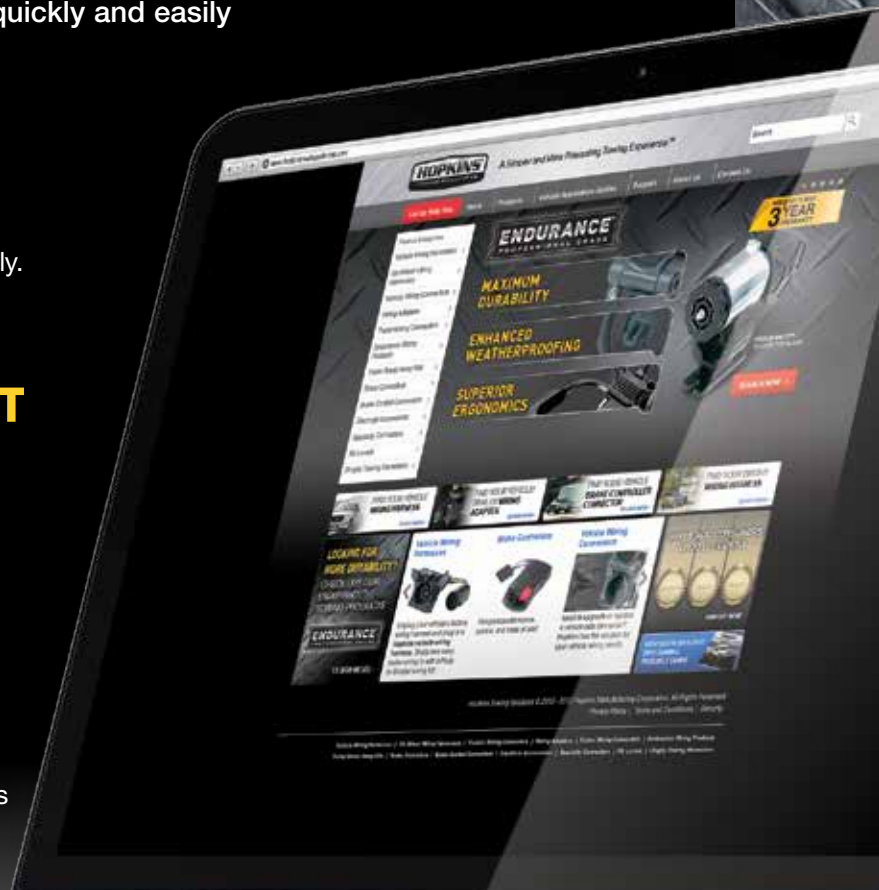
quickly and easily

ly.

T

s

HOPKINS

A Simpler and More Rewarding Towing Experience™

Search

ENDURANCE

PROFESSIONAL GRADE

MAXIMUM DURABILITY

ENHANCED WEATHERPROOFING

SUPERIOR ERGONOMICS

3 YEAR

LOOKING FOR MORE DURABILITY?

ENDURANCE

Vehicle Wiring Harnesses

Brake Controllers

Vehicle Wiring Connectors

FIND YOUR VEHICLE WIRING HARNESS

FIND YOUR VEHICLE BRAKE CONTROLLER CONNECTOR

FIND YOUR DRIVER WIRING ADAPTER

FIND YOUR VEHICLE WIRING KIT

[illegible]